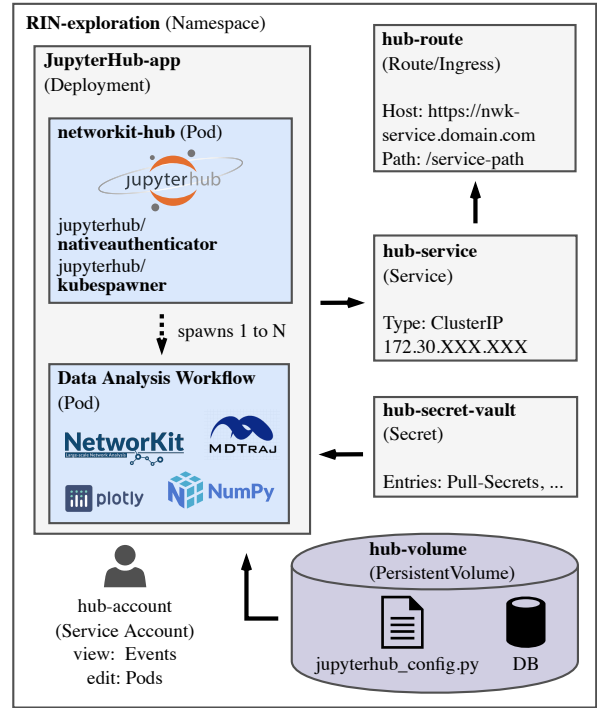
**RIN-exploration** (Namespace)

**JupyterHub-app**
(Deployment)

**networkit-hub** (Pod)

jupyterhub

jupyterhub/
**nativeauthenticator**
jupyterhub/
**kubespawner**

spawns 1 to N

**Data Analysis Workflow**
(Pod)

NetworKit
Large-scale Network Analysis

MDTRAJ

plotly

NumPy

**hub-route**
(Route/Ingress)

Host: https://nwk-service.domain.com
Path: /service-path

**hub-service**
(Service)

Type: ClusterIP
172.30.XXX.XXX

**hub-secret-vault**
(Secret)

Entries: Pull-Secrets, ...

hub-account
(Service Account)
view: Events
edit: Pods

**hub-volume**
(PersistentVolume)

jupyterhub_config.py

DB